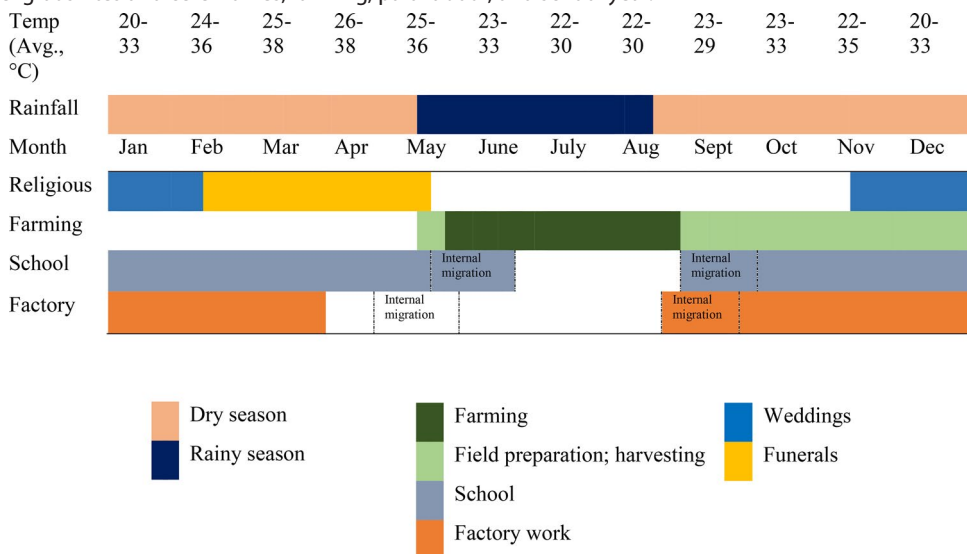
| Temp (Avg., °C) | 20-33 | 24-36 | 25-38 | 26-38 | 25-36 | 23-33 | 22-30 | 22-30 | 23-29 | 23-33 | 22-35 | 20-33 |
|---|---|---|---|---|---|---|---|---|---|---|---|---|
| Rainfall | | | | | | | | | | | | |
| Month | Jan | Feb | Mar | Apr | May | June | July | Aug | Sept | Oct | Nov | Dec |
| Religious | | | | | | | | | | | | |
| Farming | | | | | | | | | | | | |
| School | | | | | | Internal migration | | | Internal migration | | | |
| Factory | | | | Internal migration | | | | | Internal migration | | | |

Dry season
Rainy season
Farming
Field preparation; harvesting
School
Factory work
Weddings
Funerals